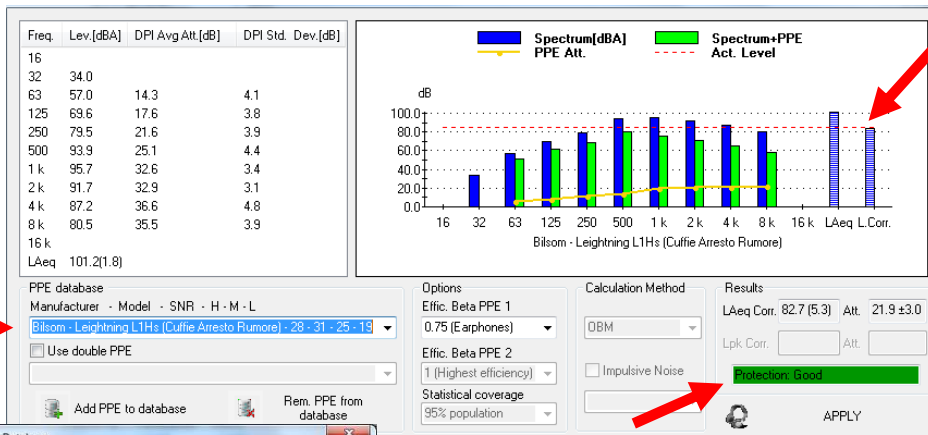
| Freq. | Lev.[dBA] | DPI Avg Att.[dB] | DPI Std. Dev.[dB] |
|---|---|---|---|
| 16 | | | |
| 32 | 34.0 | | |
| 63 | 57.0 | 14.3 | 4.1 |
| 125 | 69.6 | 17.6 | 3.8 |
| 250 | 79.5 | 21.6 | 3.9 |
| 500 | 93.9 | 25.1 | 4.4 |
| 1 k | 95.7 | 32.6 | 3.4 |
| 2 k | 91.7 | 32.9 | 3.1 |
| 4 k | 87.2 | 36.6 | 4.8 |
| 8 k | 80.5 | 35.5 | 3.9 |
| 16 k | | | |
| LAeq | 101.2(1.8) | | |

Spectrum[dBA]
Spectrum+PPE
PPE Att.
Act. Level

dB
100.0
80.0
60.0
40.0
20.0
0.0
16 32 63 125 250 500 1 k 2 k 4 k 8 k 16 k LAeq L.Corr.
Bilsom - Leightning L1Hs (Cuffie Arresto Rumore)

PPE database
Manufacturer - Model - SNR - H - M - L
Bilsom - Leightning L1Hs (Cuffie Arresto Rumore) - 28 - 31 - 25 - 19
Use double PPE
Add PPE to database
Rem. PPE from database

Options
Effic. Beta PPE 1
0.75 (Earphones)
Effic. Beta PPE 2
1 (Highest efficiency)
Statistical coverage
95% population

Calculation Method
OBM
Impulsive Noise

Results
LAeq Corr. 82.7 (5.3) Att. 21.9 ±3.0
Lpk Corr. Att.
Protection: Good
APPLY